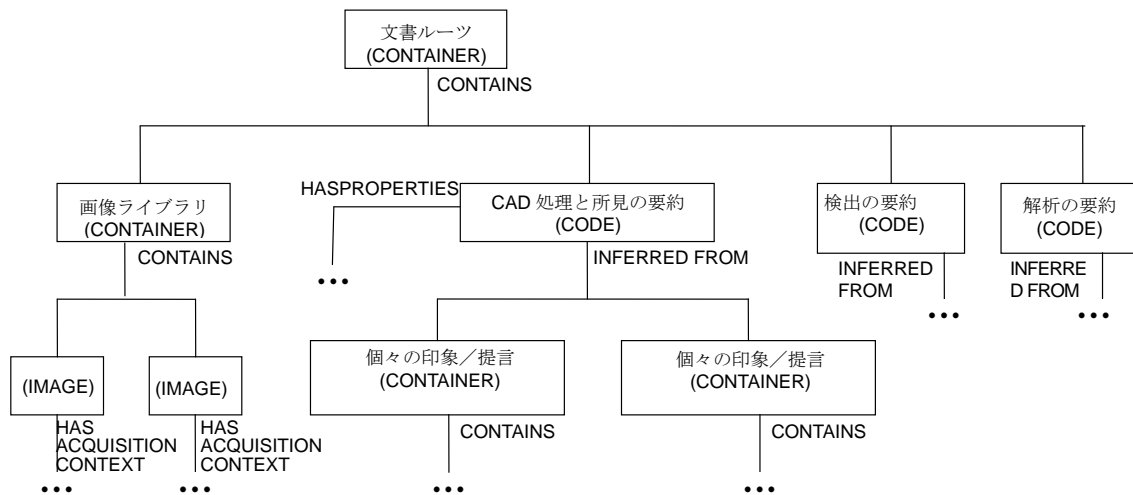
文書ルーツ
(CONTAINER)

CONTAINS

画像ライブラリ
(CONTAINER)

CONTAINS

(IMAGE)

HAS ACQUISITION CONTEXT

•••

(IMAGE)

HAS ACQUISITION CONTEXT

•••

HASPROPERTIES

•••

CAD 処理と所見の要約
(CODE)

INFERRED FROM

個々の印象／提言
(CONTAINER)

CONTAINS

•••

個々の印象／提言
(CONTAINER)

CONTAINS

•••

検出の要約
(CODE)

INFERRED FROM

•••

解析の要約
(CODE)

INFERRE D FROM

•••